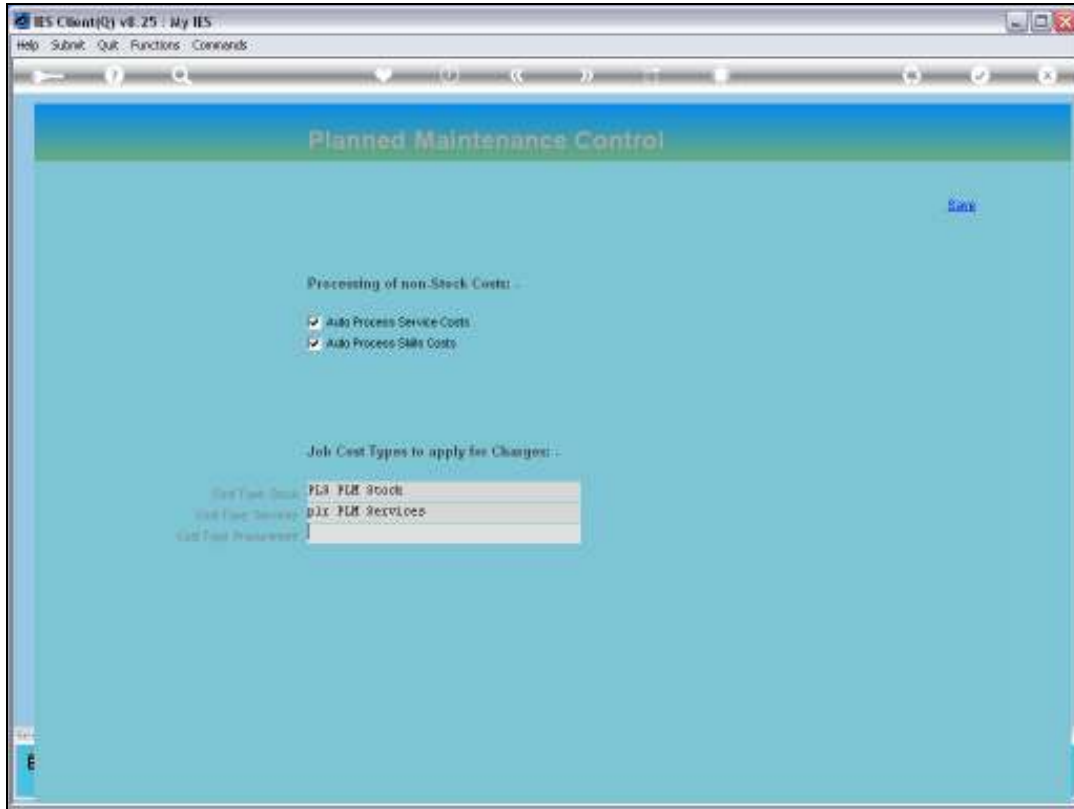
IES Client(Q) v8.25 : My IES

Help Submit Quit Functions Commands

Planned Maintenance Control

Save

Processing of non-Stock Costs: -

Auto Process Service Costs

Auto Process Skills Costs

Job Cost Types to apply for Charges: -

Cost Type Stock PLS PLM Stock

Cost Type Service plr PLM Services

Cost Type Procurement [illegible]